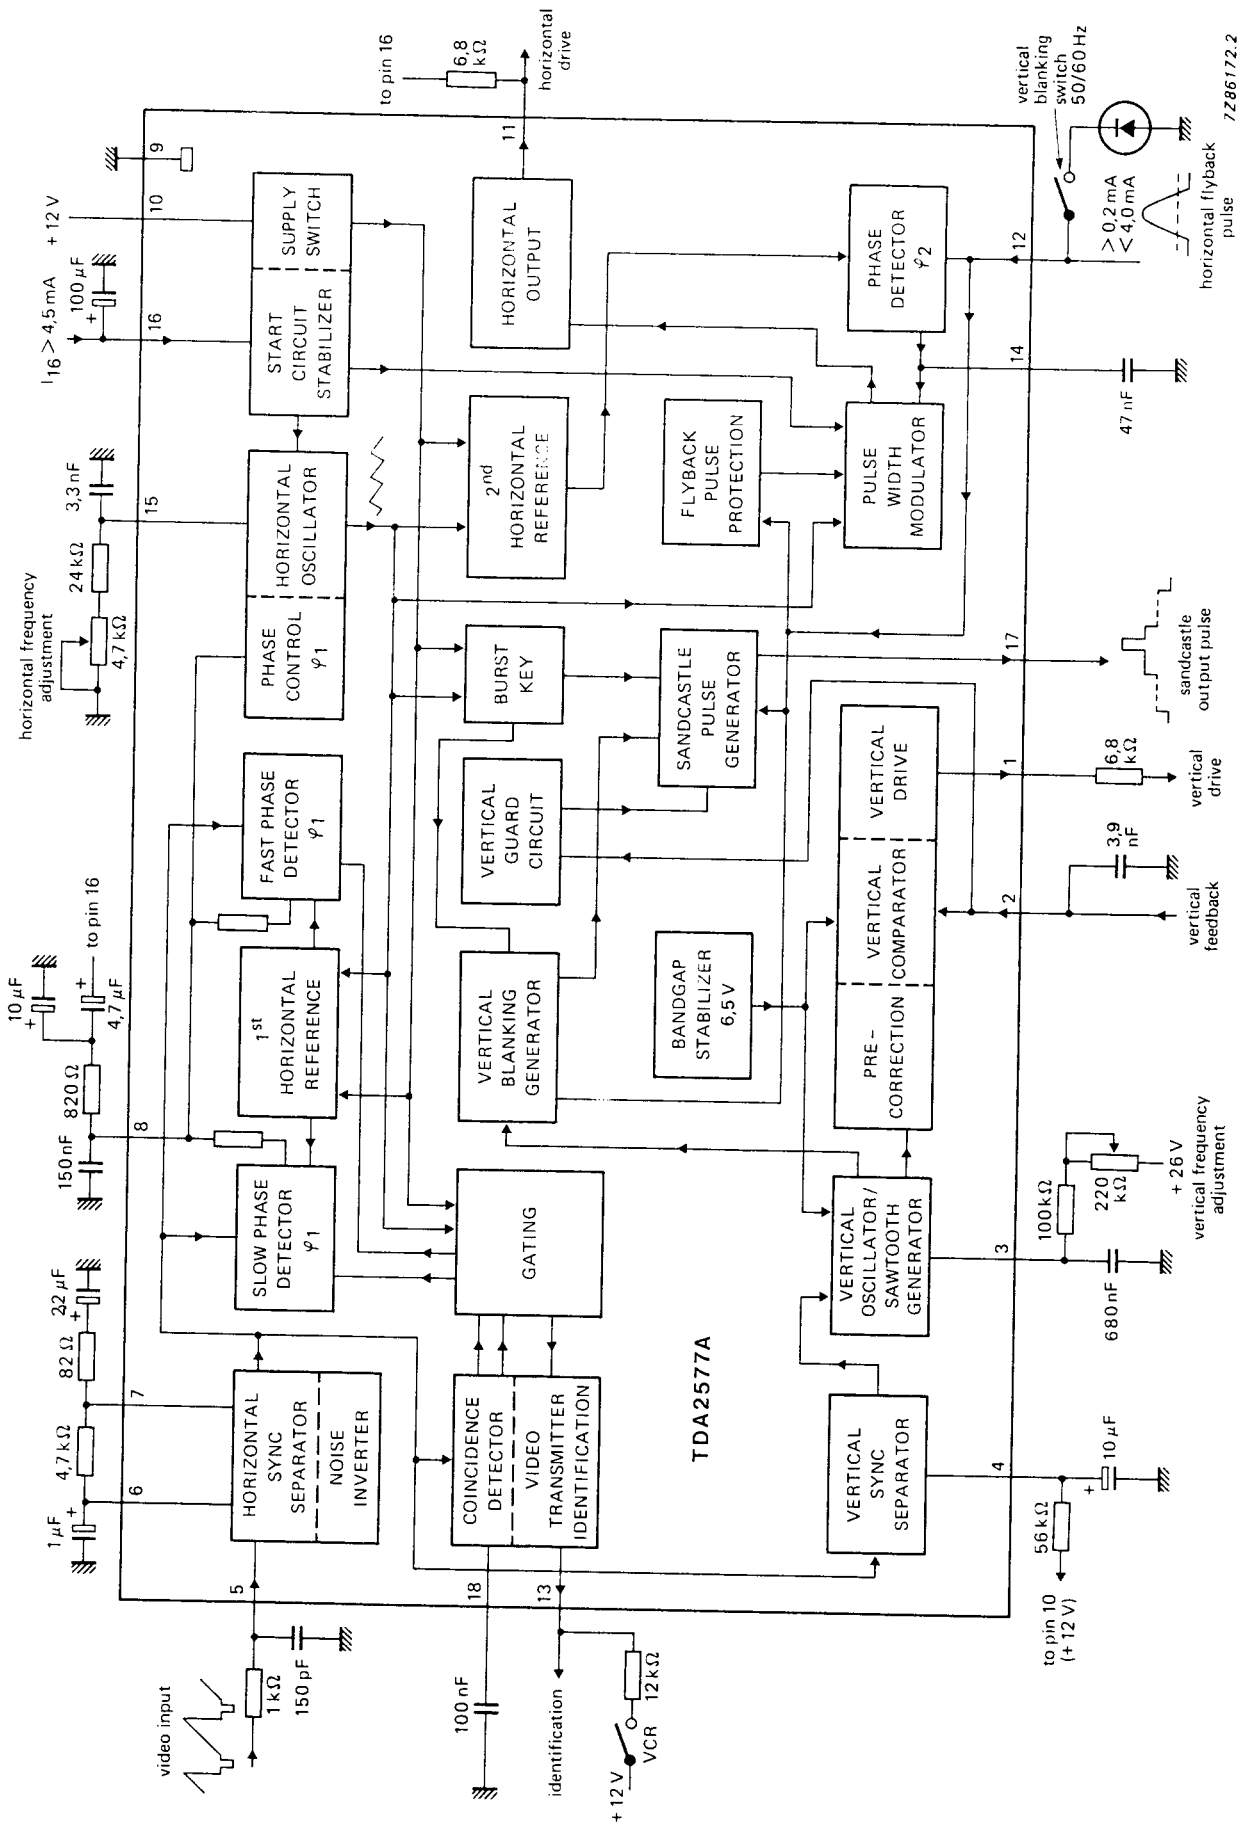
to pin 16
6,8 kΩ
horizontal drive
7Z86172.2
vertical blanking switch 50/60 Hz
9
10
+12 V
11
HORIZONTAL OUTPUT
SUPPLY SWITCH
START CIRCUIT STABILIZER
$I_{16} > 4,5$ mA
100 μF
16
PHASE DETECTOR $\varphi 2$
12
> 0,2 mA
< 4,0 mA
horizontal flyback pulse
14
47 nF
2nd HORIZONTAL REFERENCE
FLYBACK PULSE PROTECTION
PULSE WIDTH MODULATOR
3,3 nF
15
HORIZONTAL OSCILLATOR
24 kΩ
horizontal frequency adjustment
4,7 kΩ
PHASE CONTROL $\varphi 1$
BURST KEY
SANDCASTLE PULSE GENERATOR
17
sandcastle output pulse
VERTICAL DRIVE
1
6,8 kΩ
vertical drive
FAST PHASE DETECTOR $\varphi 1$
VERTICAL GUARD CIRCUIT
VERTICAL COMPARATOR
3,9 nF
2
vertical feedback
10 μF
to pin 16
4,7 μF
820 Ω
1st HORIZONTAL REFERENCE
VERTICAL BLANKING GENERATOR
BANDGAP STABILIZER 6,5 V
PRE-CORRECTION
150 nF
8
SLOW PHASE DETECTOR $\varphi 1$
GATING
VERTICAL OSCILLATOR/ SAWTOOTH GENERATOR
100 kΩ
220 kΩ
+26 V
vertical frequency adjustment
3
680 nF
22 μF
82 Ω
7
4,7 kΩ
HORIZONTAL SYNC SEPARATOR
NOISE INVERTER
COINCIDENCE DETECTOR
VIDEO TRANSMITTER IDENTIFICATION
TDA2577A
6
1 μF
VERTICAL SYNC SEPARATOR
4
10 μF
56 kΩ
to pin 10 (+12 V)
5
18
13
video input
1 kΩ
150 pF
100 nF
identification
12 kΩ
VCR
+12 V